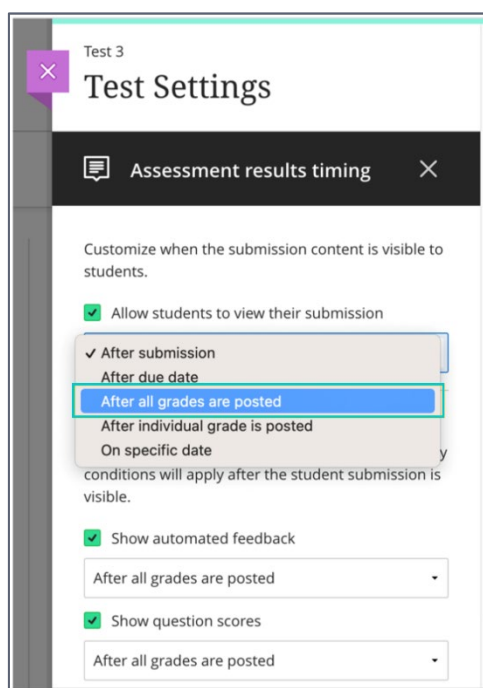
Test 3

Test Settings

Assessment results timing

Customize when the submission content is visible to students.

Allow students to view their submission

✓ After submission
After due date
After all grades are posted
After individual grade is posted
On specific date

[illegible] y conditions will apply after the student submission is visible.

Show automated feedback

After all grades are posted

Show question scores

After all grades are posted